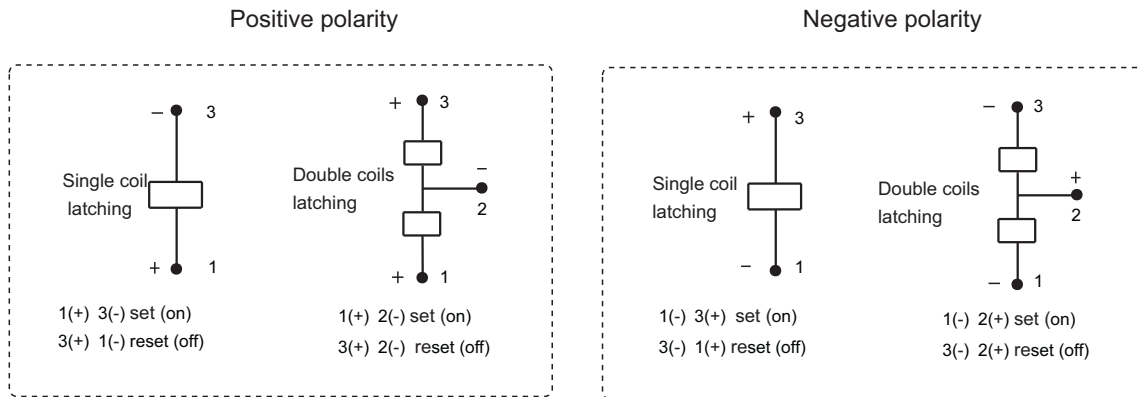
Positive polarity

– 3

Single coil latching

+ 1

1(+) 3(-) set (on)
3(+) 1(-) reset (off)

+ 3

Double coils latching

–
2

+ 1

1(+) 2(-) set (on)
3(+) 2(-) reset (off)

Negative polarity

+ 3

Single coil latching

– 1

1(-) 3(+) set (on)
3(-) 1(+) reset (off)

– 3

Double coils latching

+
2

– 1

1(-) 2(+) set (on)
3(-) 2(+) reset (off)